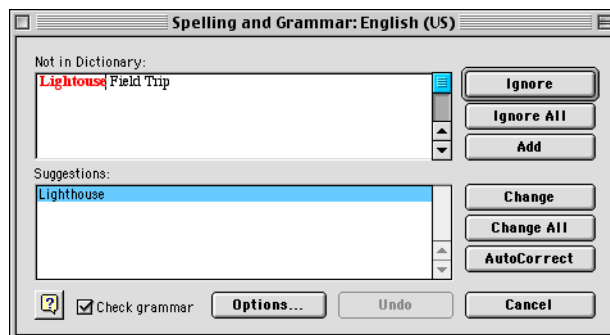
Spelling and Grammar: English (US)

Not in Dictionary:

Lightouse Field Trip

Ignore

Ignore All

Add

Suggestions:

Lighthouse

Change

Change All

AutoCorrect

?

Check grammar

Options...

Undo

Cancel